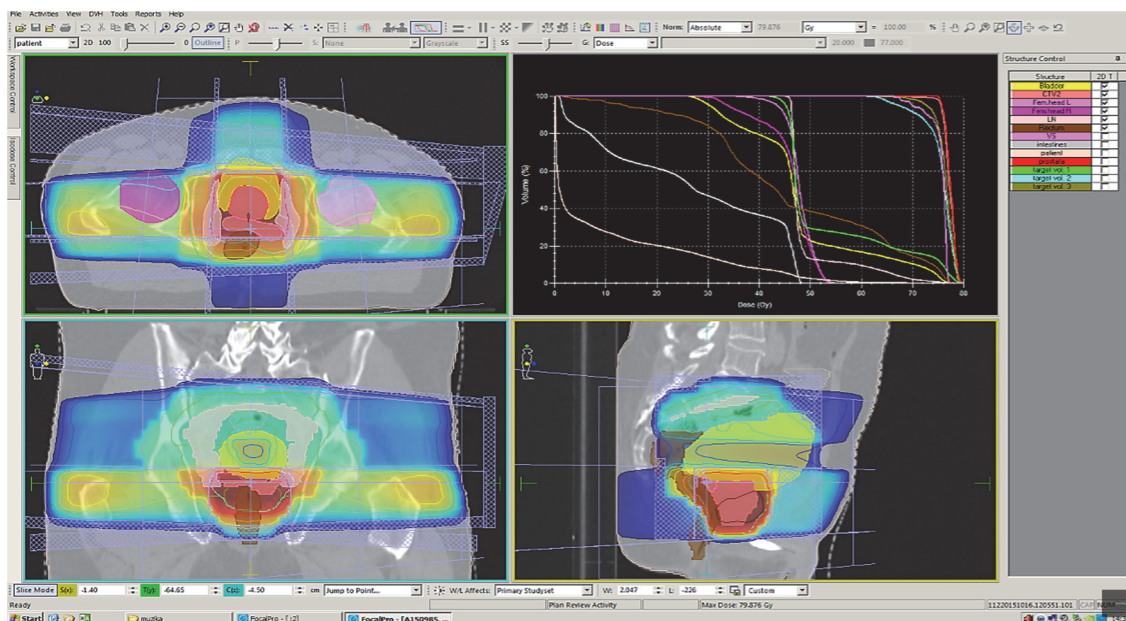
File Activities View DVH Tools Reports Help

Norm: Absolute 79.876 Gy = 100.00 %

patient 2D 100 0 Outline P S: None Grayscale SS G: Dose 20.000 77.000

Workspace Control

Isodose Control

Structure Control

| Structure | 2D T |
|---|---|
| Bladder | ☑ |
| CTV2 | ☑ |
| Fem.head L | ☑ |
| Fem.head R | ☑ |
| LN | ☑ |
| Rectum | ☑ |
| VS | ☑ |
| intestines | ☐ |
| patient | ☐ |
| prostate | ☐ |
| target vol. 1 | ☐ |
| target vol. 2 | ☐ |
| target vol. 3 | ☐ |

Volume (%)
100
80
60
40
20
0
0 10 20 30 40 50 60 70 80
Dose (Gy)

Slice Mode S(x): -1.40 T(y): -64.65 C(z): -4.50 cm Jump to Point... W/L Affects: Primary Studyset W: 2.047 L: -226 Custom

Ready Plan Review Activity Max Dose: 79.876 Gy 11220151016.120551.101 CAP NUM

Start muzika FocalPro - [ :2] FocalPro - [A150985...